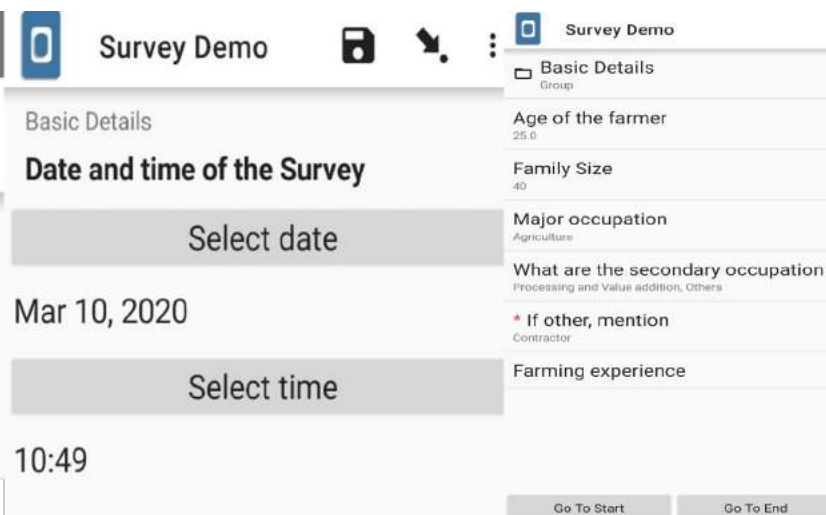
Survey Demo

Basic Details

Date and time of the Survey

Select date

Mar 10, 2020

Select time

10:49

Survey Demo

Basic Details
Group

Age of the farmer
25.0

Family Size
40

Major occupation
Agriculture

What are the secondary occupation
Processing and Value addition, Others

* If other, mention
Contractor

Farming experience

Go To Start

Go To End